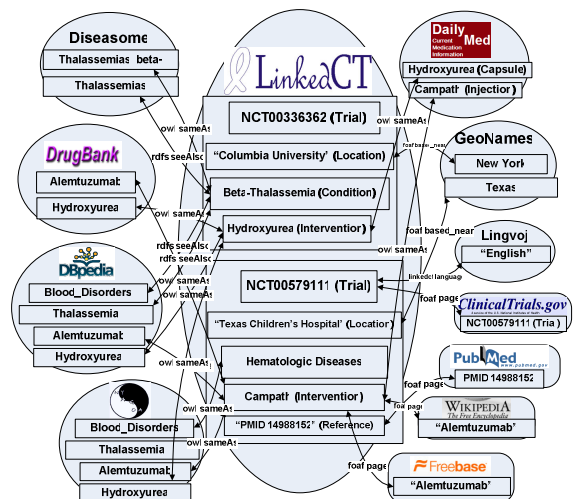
Diseasome
Thalassemias_beta-
Thalassemias

DrugBank
Alemtuzumab
Hydroxyurea

DBpedia
Blood_Disorders
Thalassemia
Alemtuzumab
Hydroxyurea

Blood_Disorders
Thalassemia
Alemtuzumab
Hydroxyurea

LinkedCT
NCT00336362 (Trial)
"Columbia University" (Location)
Beta-Thalassemia (Condition)
Hydroxyurea (Intervention)
NCT00579111 (Trial)
"Texas Children's Hospital" (Location)
Hematologic Diseases
Campath (Intervention)
"PMID 14988152" (Reference)

Daily Med Current Medication Information
Hydroxyurea (Capsule)
Campath (Injection)

GeoNames
New York
Texas

Lingvoj
"English"

ClinicalTrials.gov
NCT00579111 (Trial)

PubMed
PMID 14988152

WIKIPEDIA The Free Encyclopedia
"Alemtuzumab"

Freebase
"Alemtuzumab"

owl:sameAs
rdfs:seeAlso
owl:sameAs
rdfs:seeAlso
rdfs:seeAlso
owl:sameAs
owl:sameAs
owl:sameAs
owl:sameAs
owl:sameAs
owl:sameAs
foaf:based_near
foaf:based_near
owl:sameAs
linkedct:language
foaf:page
foaf:page
foaf:page
foaf:page